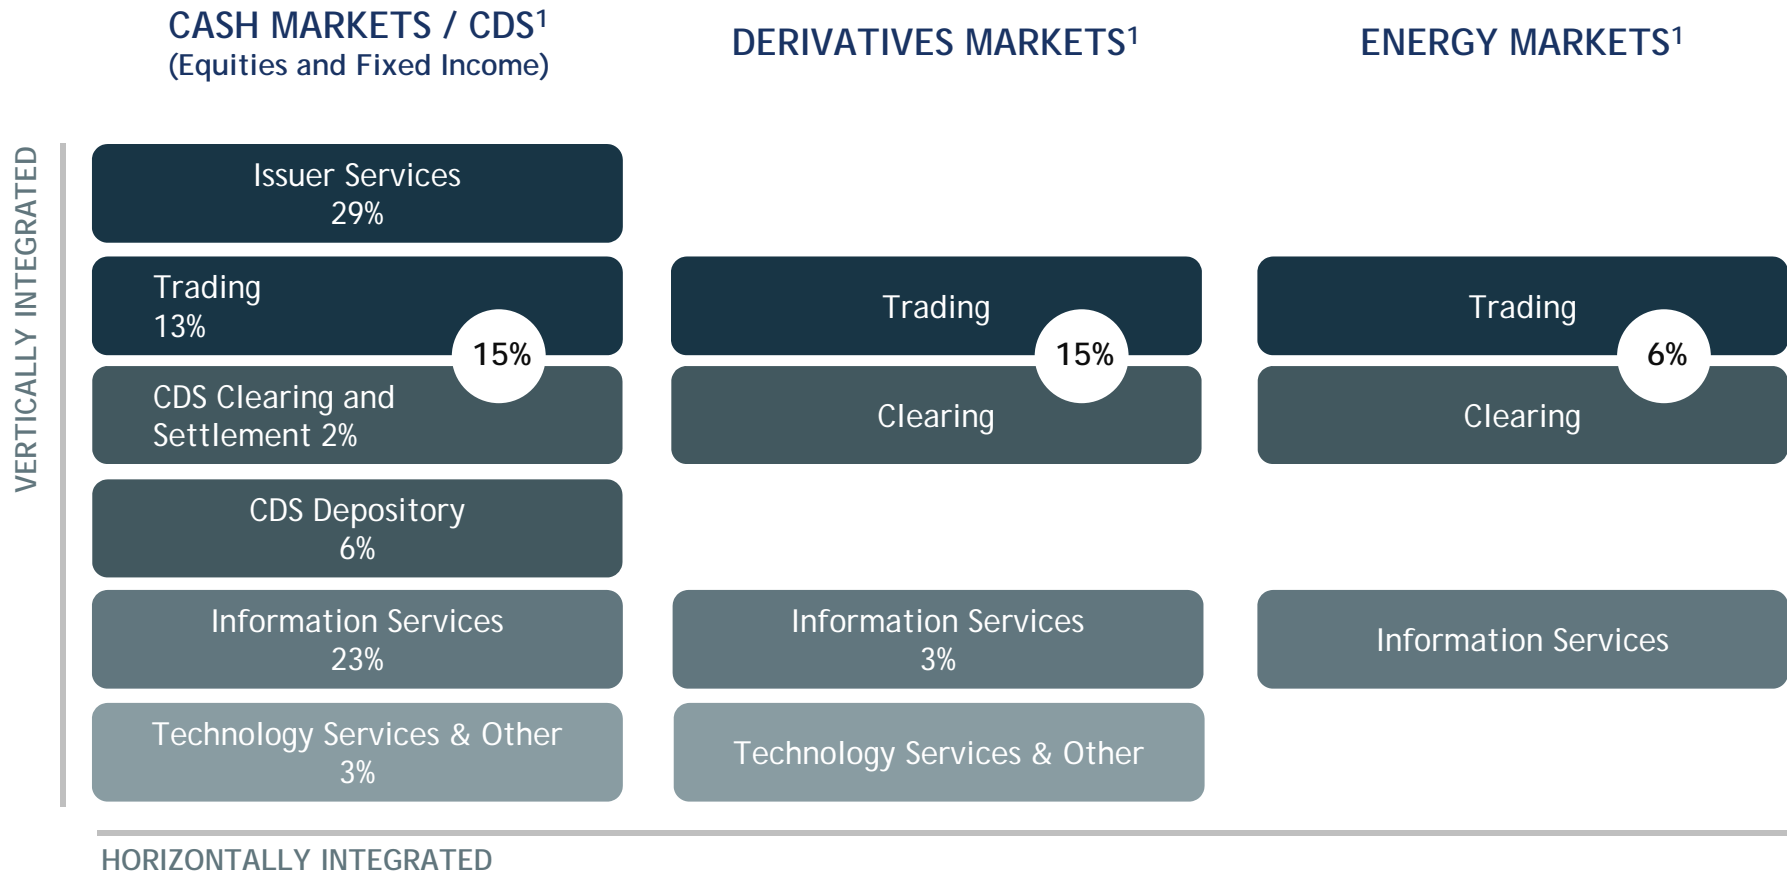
CASH MARKETS / CDS$^1$
(Equities and Fixed Income)

DERIVATIVES MARKETS$^1$

ENERGY MARKETS$^1$

VERTICALLY INTEGRATED

Issuer Services
29%

Trading
13%

15%

CDS Clearing and Settlement 2%

CDS Depository
6%

Information Services
23%

Technology Services & Other
3%

Trading

15%

Clearing

Information Services
3%

Technology Services & Other

Trading

6%

Clearing

Information Services

HORIZONTALLY INTEGRATED